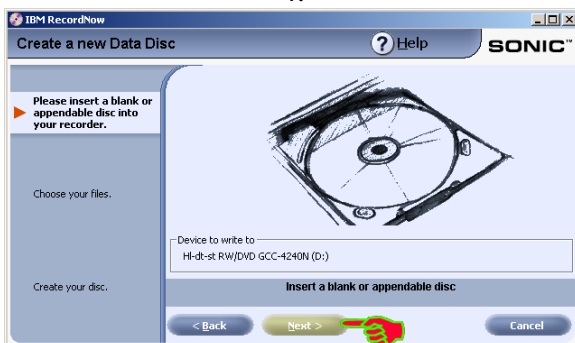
IBM RecordNow

Create a new Data Disc

Help

SONIC™

Please insert a blank or appendable disc into your recorder.

Choose your files.

Create your disc.

Device to write to

Hl-dt-st RW/DVD GCC-4240N (D:)

Insert a blank or appendable disc

< Back

Next >

Cancel